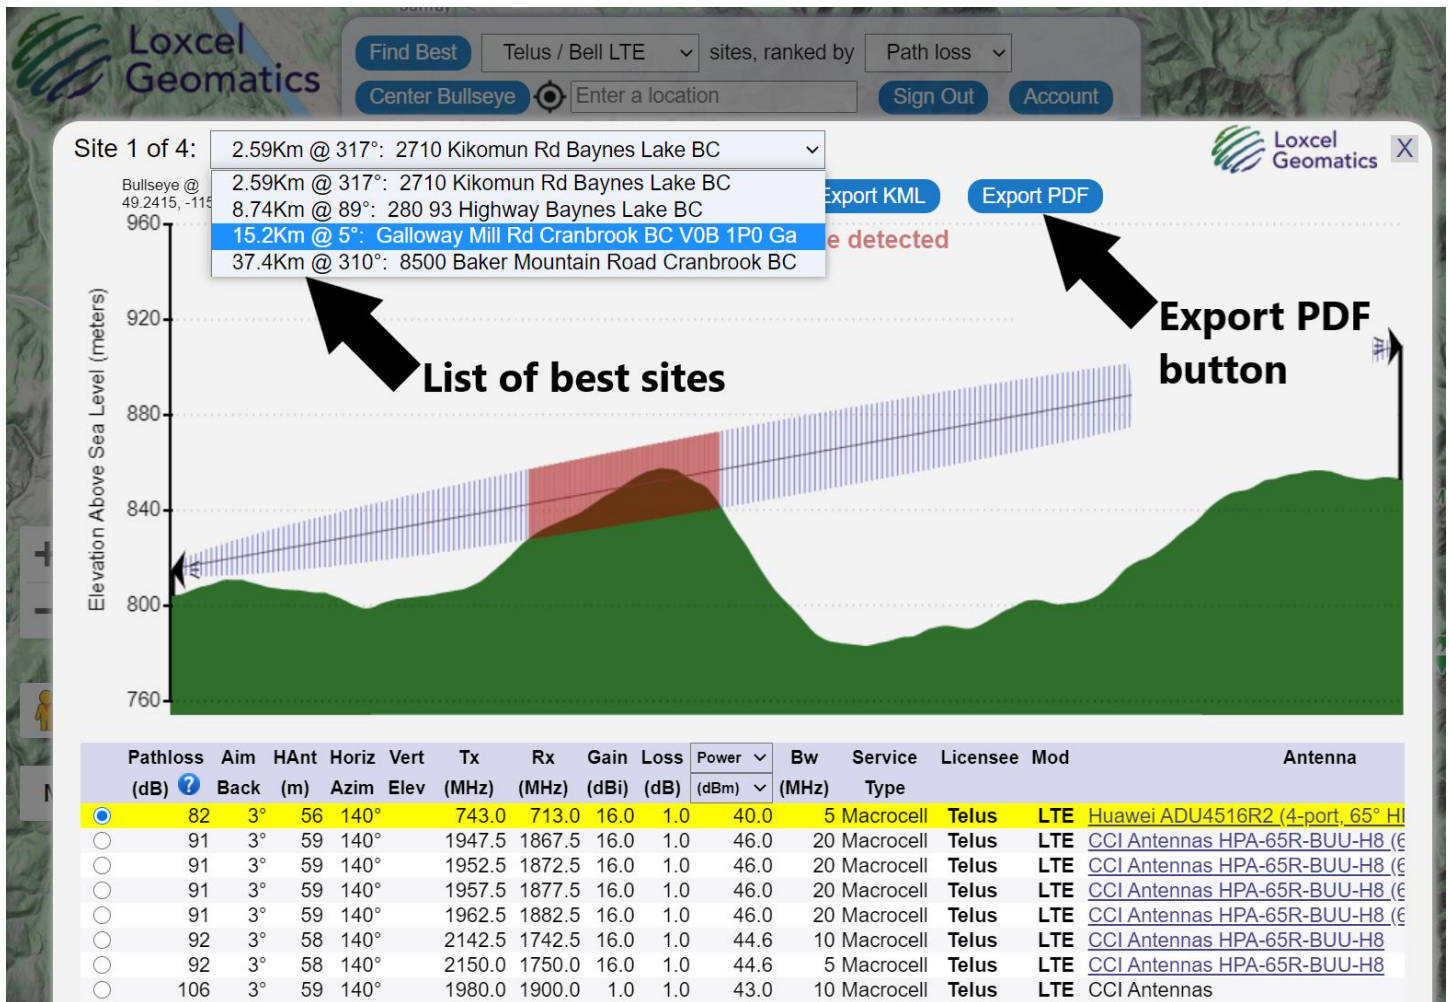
Loxcel Geomatics

Find Best | Telus / Bell LTE | sites, ranked by | Path loss

Center Bullseye | Enter a location | Sign Out | Account

Site 1 of 4: 2.59Km @ 317°: 2710 Kikomun Rd Baynes Lake BC

Loxcel Geomatics X

Bullseye @ 49.2415, -115

2.59Km @ 317°: 2710 Kikomun Rd Baynes Lake BC
8.74Km @ 89°: 280 93 Highway Baynes Lake BC
15.2Km @ 5°: Galloway Mill Rd Cranbrook BC V0B 1P0 Ga
37.4Km @ 310°: 8500 Baker Mountain Road Cranbrook BC

Export KML | Export PDF

e detected

Export PDF button

List of best sites

Elevation Above Sea Level (meters)

960
920
880
840
800
760

| | Pathloss (dB) | Aim Back | HAnt (m) | Horiz Azim | Vert Elev | Tx (MHz) | Rx (MHz) | Gain (dBi) | Loss (dB) | Power (dBm) | Bw (MHz) | Service Type | Licensee | Mod | Antenna |
|---|---|---|---|---|---|---|---|---|---|---|---|---|---|---|---|
| ◉ | 82 | 3° | 56 | 140° | | 743.0 | 713.0 | 16.0 | 1.0 | 40.0 | 5 | Macrocell | Telus | LTE | Huawei ADU4516R2 (4-port, 65° H |
| ○ | 91 | 3° | 59 | 140° | | 1947.5 | 1867.5 | 16.0 | 1.0 | 46.0 | 20 | Macrocell | Telus | LTE | CCI Antennas HPA-65R-BUU-H8 (6 |
| ○ | 91 | 3° | 59 | 140° | | 1952.5 | 1872.5 | 16.0 | 1.0 | 46.0 | 20 | Macrocell | Telus | LTE | CCI Antennas HPA-65R-BUU-H8 (6 |
| ○ | 91 | 3° | 59 | 140° | | 1957.5 | 1877.5 | 16.0 | 1.0 | 46.0 | 20 | Macrocell | Telus | LTE | CCI Antennas HPA-65R-BUU-H8 (6 |
| ○ | 91 | 3° | 59 | 140° | | 1962.5 | 1882.5 | 16.0 | 1.0 | 46.0 | 20 | Macrocell | Telus | LTE | CCI Antennas HPA-65R-BUU-H8 (6 |
| ○ | 92 | 3° | 58 | 140° | | 2142.5 | 1742.5 | 16.0 | 1.0 | 44.6 | 10 | Macrocell | Telus | LTE | CCI Antennas HPA-65R-BUU-H8 |
| ○ | 92 | 3° | 58 | 140° | | 2150.0 | 1750.0 | 16.0 | 1.0 | 44.6 | 5 | Macrocell | Telus | LTE | CCI Antennas HPA-65R-BUU-H8 |
| ○ | 106 | 3° | 59 | 140° | | 1980.0 | 1900.0 | 1.0 | 1.0 | 43.0 | 10 | Macrocell | Telus | LTE | CCI Antennas |